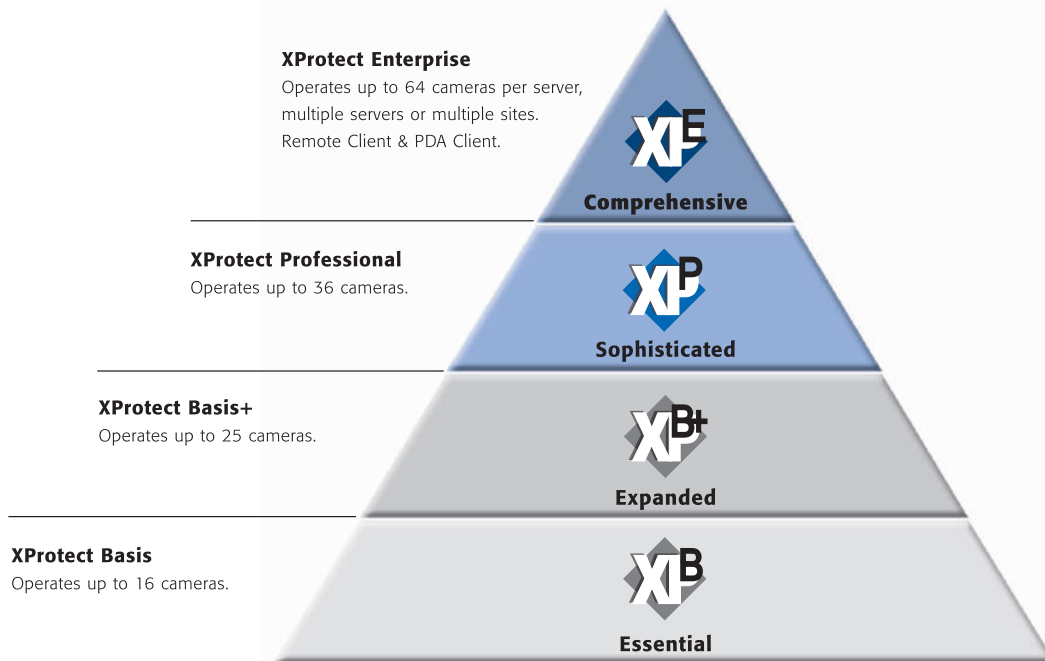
XProtect Enterprise
Operates up to 64 cameras per server, multiple servers or multiple sites. Remote Client & PDA Client.

XE
Comprehensive

XProtect Professional
Operates up to 36 cameras.

XP
Sophisticated

XProtect Basis+
Operates up to 25 cameras.

XB+
Expanded

XProtect Basis
Operates up to 16 cameras.

XB
Essential